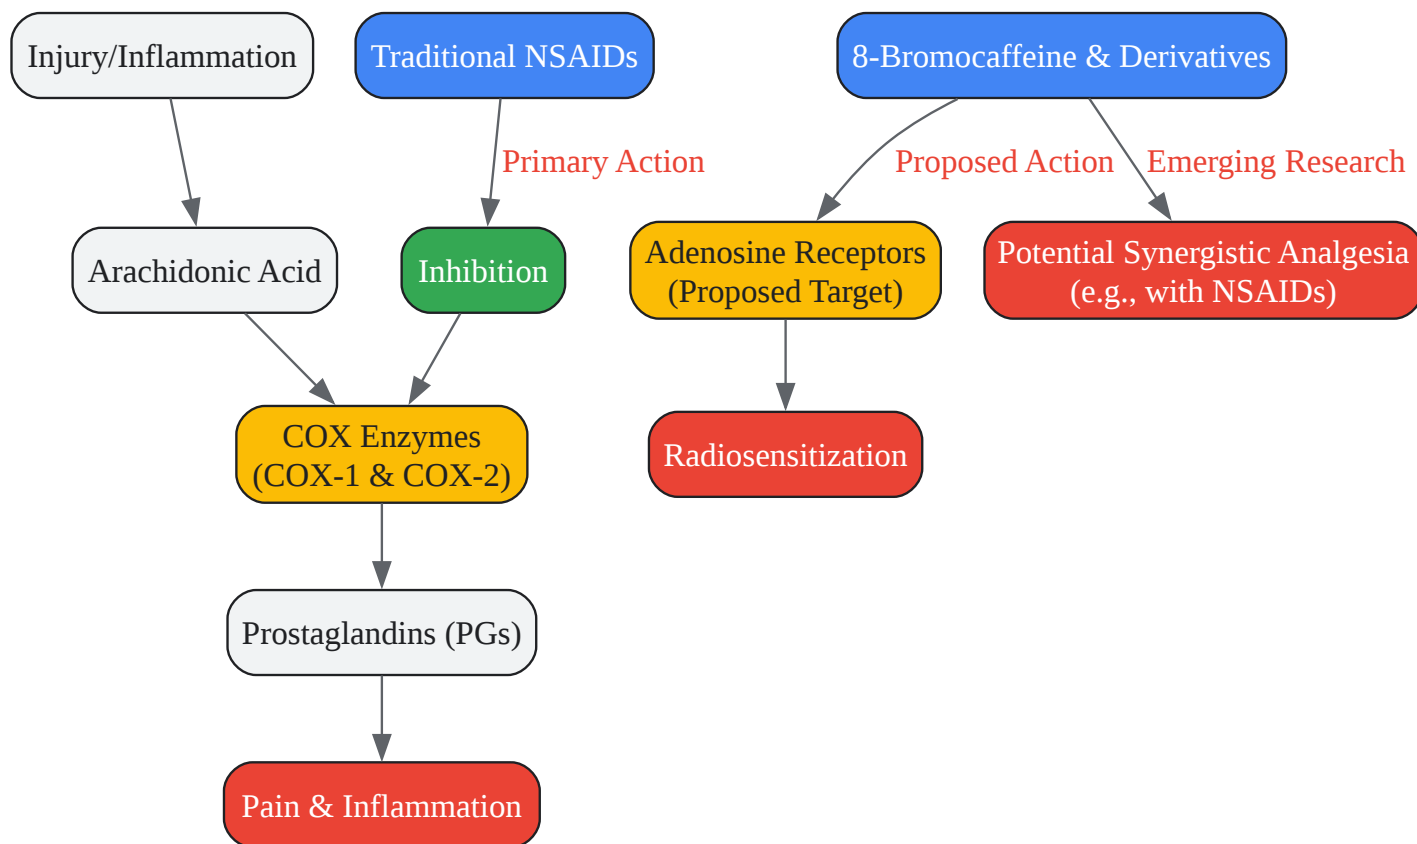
Injury/Inflammation

Traditional NSAIDs

8-Bromocaffeine & Derivatives

Primary Action

Proposed Action

Emerging Research

Arachidonic Acid

Inhibition

Adenosine Receptors (Proposed Target)

Potential Synergistic Analgesia (e.g., with NSAIDs)

COX Enzymes (COX-1 & COX-2)

Radiosensitization

Prostaglandins (PGs)

Pain & Inflammation